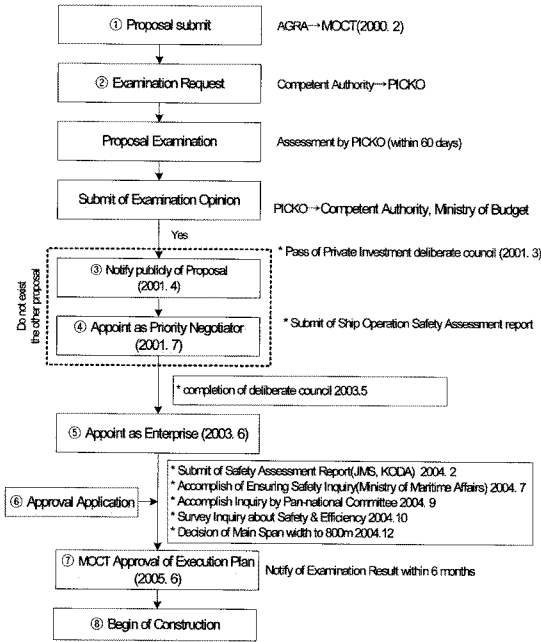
① Proposal submit

AGRA→MOCT(2000. 2)

② Examination Request

Competent Authority→PICKO

Proposal Examination

Assessment by PICKO (within 60 days)

Submit of Examination Opinion

PICKO→Competent Authority, Ministry of Budget

Yes

* Pass of Private Investment deliberate council (2001. 3)

Do not exist the other proposal

③ Notify publicly of Proposal (2001. 4)

④ Appoint as Priority Negotiator (2001. 7)

* Submit of Ship Operation Safety Assessment report

* completion of deliberate council 2003.5

⑤ Appoint as Enterprise (2003. 6)

⑥ Approval Application

* Submit of Safety Assessment Report(JMS, KODA) 2004. 2
* Accomplish of Ensuring Safety Inquiry(Ministry of Maritime Affairs) 2004. 7
* Accomplish Inquiry by Pan-national Committee 2004. 9
* Survey Inquiry about Safety & Efficiency 2004.10
* Decision of Main Span width to 800m 2004.12

⑦ MOCT Approval of Execution Plan (2005. 6)

Notify of Examination Result within 6 months

⑧ Begin of Construction